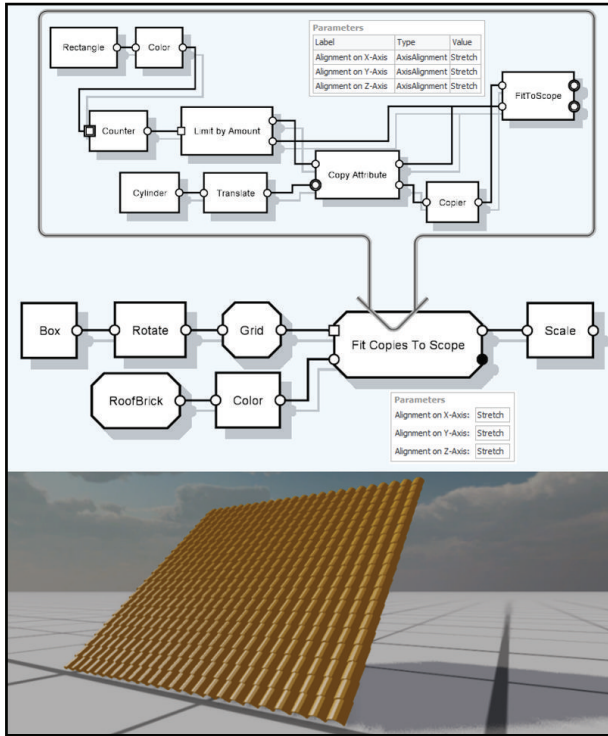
Parameters

| Label | Type | Value |
|---|---|---|
| Alignment on X-Axis | AxisAlignment | Stretch |
| Alignment on Y-Axis | AxisAlignment | Stretch |
| Alignment on Z-Axis | AxisAlignment | Stretch |

Rectangle

Color

Counter

Limit by Amount

FitToScope

Cylinder

Translate

Copy Attribute

Copier

Box

Rotate

Grid

Fit Copies To Scope

Scale

RoofBrick

Color

Parameters

| Alignment on X-Axis: | Stretch |
|---|---|
| Alignment on Y-Axis: | Stretch |
| Alignment on Z-Axis: | Stretch |